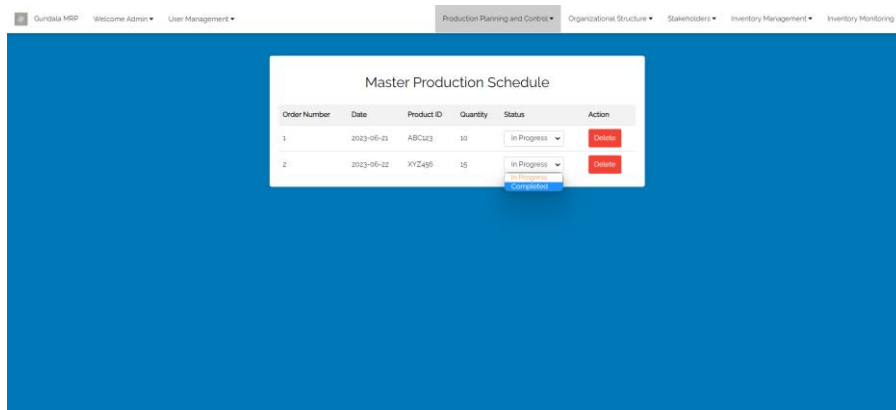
Gundala MRP Welcome Admin ▾ User Management ▾ Production Planning and Control ▾ Organizational Structure ▾ Stakeholders ▾ Inventory Management ▾ Inventory Monitoring

Master Production Schedule

| Order Number | Date | Product ID | Quantity | Status | Action |
|---|---|---|---|---|---|
| 1 | 2023-06-21 | ABC123 | 10 | In Progress | Delete |
| 2 | 2023-06-22 | XYZ456 | 15 | In Progress | Delete |

In Progress
Completed